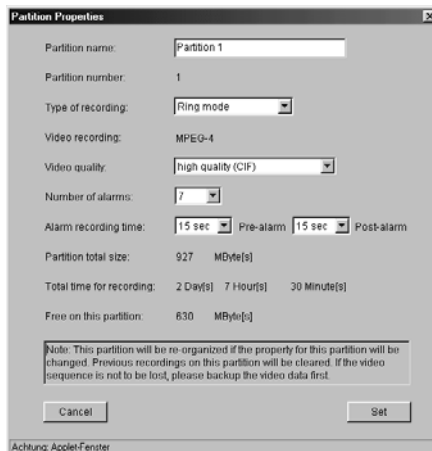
Partition Properties

Partition name: Partition 1

Partition number: 1

Type of recording: Ring mode

Video recording: MPEG-4

Video quality: high quality (CIF)

Number of alarms: 7

Alarm recording time: 15 sec Pre-alarm 15 sec Post-alarm

Partition total size: 927 MByte[s]

Total time for recording: 2 Day[s] 7 Hour[s] 30 Minute[s]

Free on this partition: 630 MByte[s]

Note: This partition will be re-organized if the property for this partition will be changed. Previous recordings on this partition will be cleared. If the video sequence is not to be lost, please backup the video data first.

Cancel

Set

Achtung: Applet-Fenster